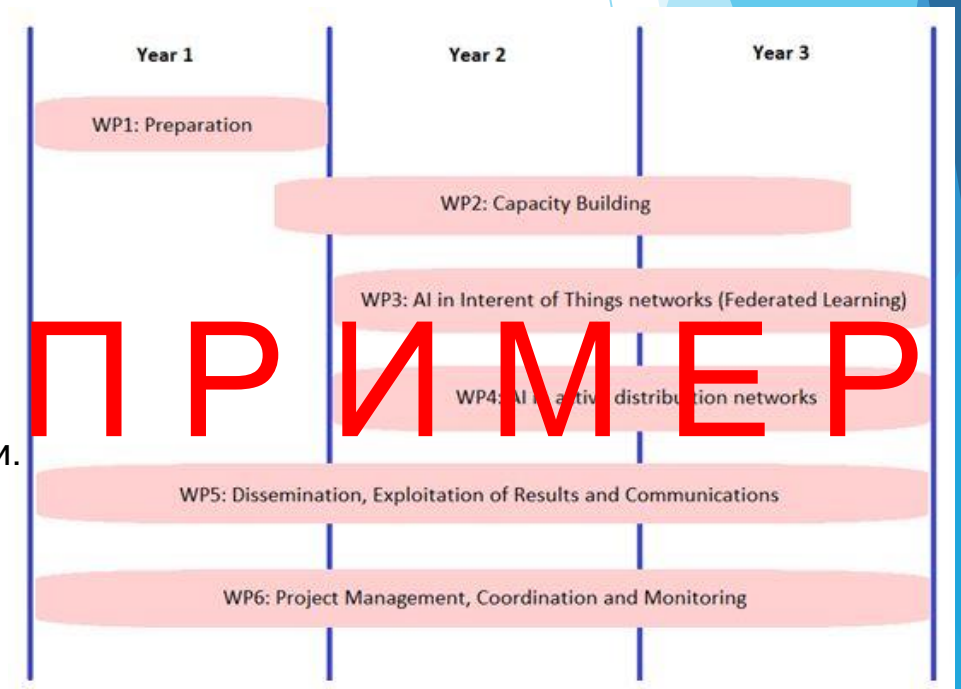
Year 1

Year 2

Year 3

WP1: Preparation

WP2: Capacity Building

WP3: AI in Interent of Things networks (Federated Learning)

П Р И М Е Р

WP4: AI in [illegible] distribu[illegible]tion networks

и.

WP5: Dissemination, Exploitation of Results and Communications

WP6: Project Management, Coordination and Monitoring